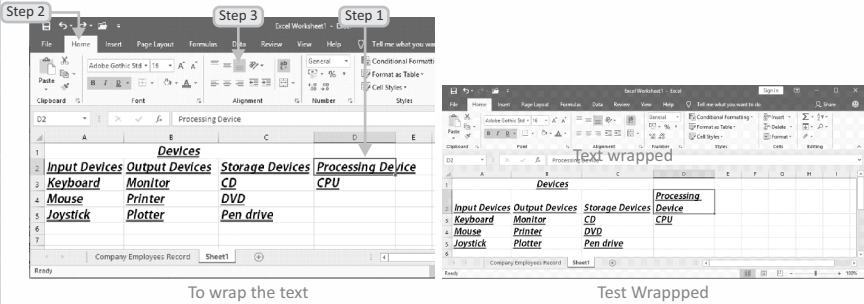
Step 2
Step 3
Step 1
Excel Worksheet1 - Excel
File Home Insert Page Layout Formulas Data Review View Help Tell me what you want
Paste
Clipboard
Adobe Gothic Std 16 A A
B I U
Font
Alignment
General
% ,
Number
Conditional Formatting
Format as Table
Cell Styles
Styles
D2
Processing Device

| | A | B | C | D | E |
|---|---|---|---|---|---|
| 1 | | Devices | | | |
| 2 | Input Devices | Output Devices | Storage Devices | Processing Device | |
| 3 | Keyboard | Monitor | CD | CPU | |
| 4 | Mouse | Printer | DVD | | |
| 5 | Joystick | Plotter | Pen drive | | |
| 6 | | | | | |
| 7 | | | | | |

Company Employees Record Sheet1
Ready

To wrap the text

Excel Worksheet1 - Excel
Sign in
File Home Insert Page Layout Formulas Data Review View Help Tell me what you want to do
Share
Paste
Clipboard
Adobe Gothic Std 16 A A
B I U
Font
Alignment
General
% ,
Number
Conditional Formatting
Format as Table
Cell Styles
Styles
Insert
Delete
Format
Cells
Editing
D2
Processing Device
Text wrapped

| | A | B | C | D | E | F | G | H | I |
|---|---|---|---|---|---|---|---|---|---|
| 1 | | Devices | | | | | | | |
| 2 | Input Devices | Output Devices | Storage Devices | Processing Device | | | | | |
| 3 | Keyboard | Monitor | CD | CPU | | | | | |
| 4 | Mouse | Printer | DVD | | | | | | |
| 5 | Joystick | Plotter | Pen drive | | | | | | |
| 6 | | | | | | | | | |

Company Employees Record Sheet1
Ready
100%

Test Wrappped